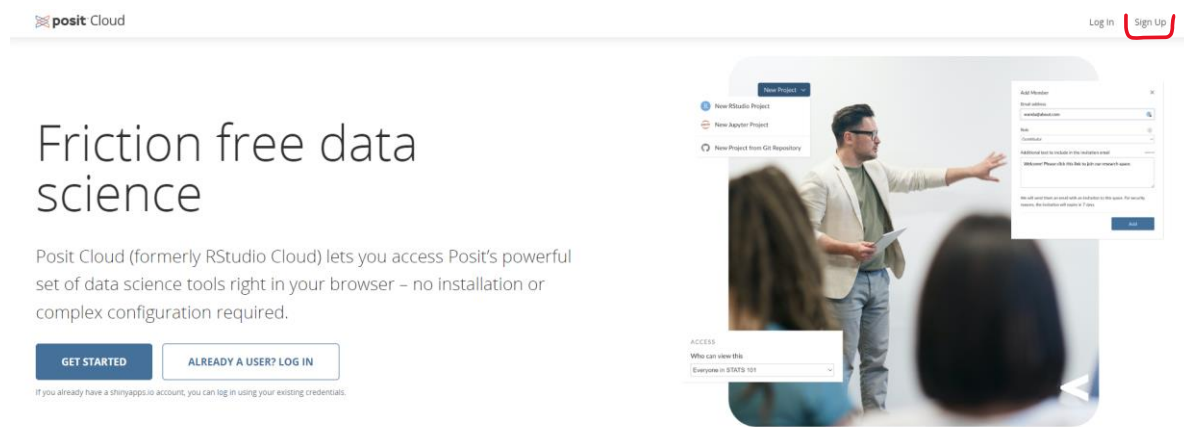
posit Cloud

Log In Sign Up

Friction free data science

Posit Cloud (formerly RStudio Cloud) lets you access Posit's powerful set of data science tools right in your browser – no installation or complex configuration required.

GET STARTED ALREADY A USER? LOG IN

If you already have a shinyapps.io account, you can log in using your existing credentials.

New Project

New RStudio Project

New Jupyter Project

New Project from Git Repository

Add Member

Email address

Role

Contributor

Additional text to include in the invitation email

Welcome! Please click this link to join our research space.

We will send them an email with an invitation to the space. For security reasons, the invitation will expire in 7 days.

Add

ACCESS

Who can view this

Everyone in STATS 101